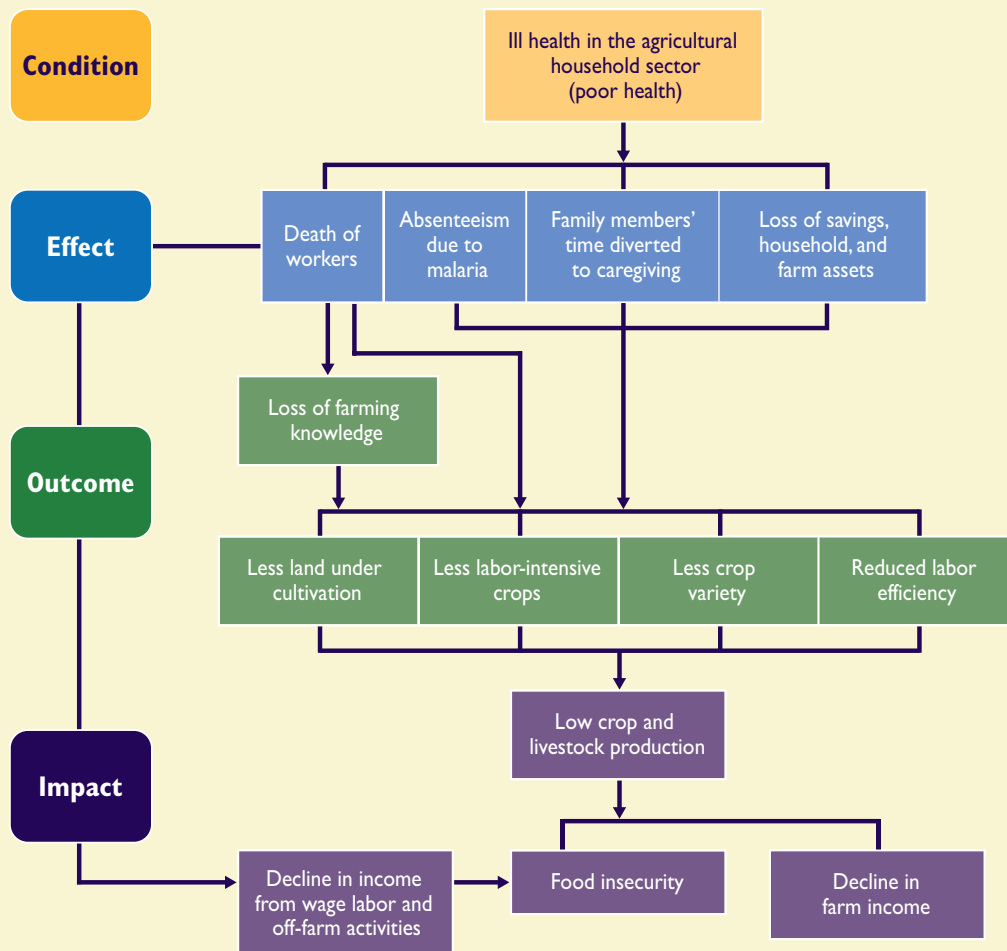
Condition

Ill health in the agricultural household sector (poor health)

Effect

Death of workers

Absenteeism due to malaria

Family members' time diverted to caregiving

Loss of savings, household, and farm assets

Outcome

Loss of farming knowledge

Less land under cultivation

Less labor-intensive crops

Less crop variety

Reduced labor efficiency

Impact

Low crop and livestock production

Decline in income from wage labor and off-farm activities

Food insecurity

Decline in farm income